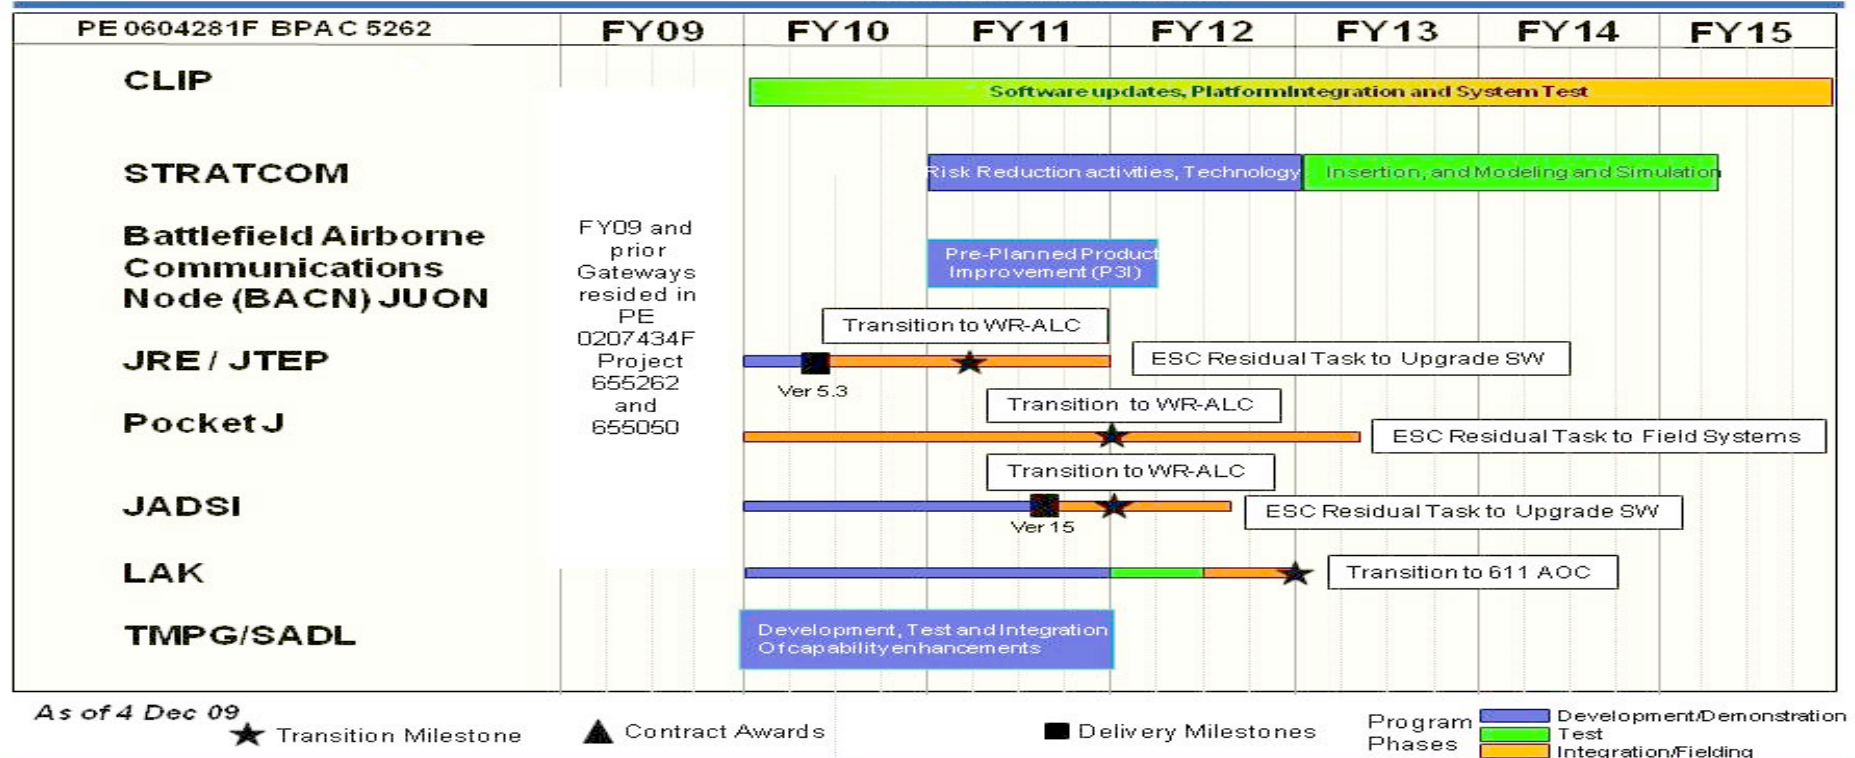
PE 0604281F BPAC 5262

FY09 FY10 FY11 FY12 FY13 FY14 FY15

CLIP

Software updates, Platform Integration and System Test

STRATCOM

Risk Reduction activities, Technology Insertion, and Modeling and Simulation

Battlefield Airborne Communications Node (BACN) JUON

FY09 and prior Gateways resided in PE 0207434F Project 655262 and 655050

Pre-Planned Product Improvement (P3I)

JRE / JTEP

Transition to WR-ALC

Ver 5.3

ESC Residual Task to Upgrade SW

Pocket J

Transition to WR-ALC

ESC Residual Task to Field Systems

JADSI

Transition to WR-ALC

Ver 15

ESC Residual Task to Upgrade SW

LAK

Transition to 611 AOC

TMPG/SADL

Development, Test and Integration Of capability enhancements

As of 4 Dec 09

Transition Milestone

Contract Awards

Delivery Milestones

Program Phases

Development/Demonstration

Test

Integration/Fielding